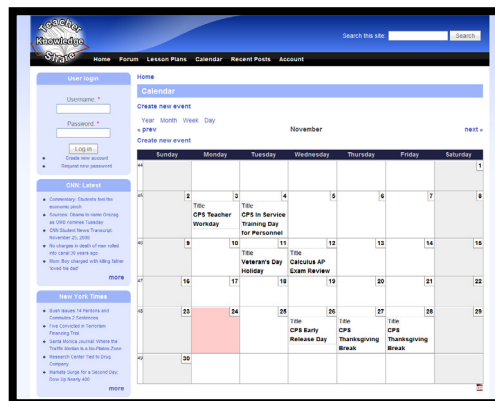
Teacher Knowledge Share

Search this site: Search

Home Forum Lesson Plans Calendar Recent Posts Account

User login

Username: *

Password: *

Log in

Create new account

Request new password

CNN: Latest

Commentary: Students feel the economic pinch

Sources: Obama to name Emanuel as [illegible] Tuesday

CNN Student News Transcript: November 21, 2008

No charges in death of man rolled into canal 20 years ago

Mom: Boy charged with killing father 'loved his dad'

more

New York Times

Bush Issues 14 Pardons and Commutes 2 Sentences

Five Convicted in Terrorism Financing Trial

Santa Monica Journal: Where the Traffic Makes a Is a Pizza Zone

Research Center Tied to Drug Company

Markets Surge for a Second Day; Dow Up Nearly 400

more

Home

Calendar

Create new event

Year Month Week Day

« prev November next »

Create new event

| | Sunday | Monday | Tuesday | Wednesday | Thursday | Friday | Saturday |
|---|---|---|---|---|---|---|---|
| 44 | | | | | | | 1 |
| 45 | 2 | 3 Title CPS Teacher Workday | 4 Title CPS In Service Training Day for Personnel | 5 | 6 | 7 | 8 |
| 46 | 9 | 10 | 11 Title Veteran's Day Holiday | 12 Title Calculus AP Exam Review | 13 | 14 | 15 |
| 47 | 16 | 17 | 18 | 19 | 20 | 21 | 22 |
| 48 | 23 | 24 | 25 | 26 Title CPS Early Release Day | 27 Title CPS Thanksgiving Break | 28 Title CPS Thanksgiving Break | 29 |
| 49 | 30 | | | | | | |